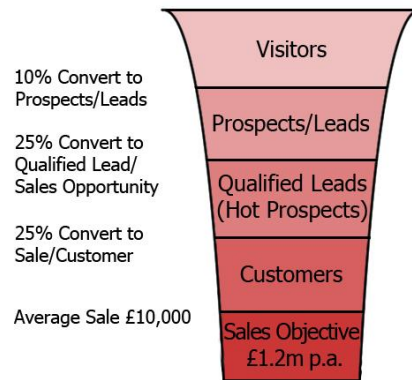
10% Convert to Prospects/Leads

25% Convert to Qualified Lead/ Sales Opportunity

25% Convert to Sale/Customer

Average Sale £10,000

Visitors

Prospects/Leads

Qualified Leads (Hot Prospects)

Customers

Sales Objective £1.2m p.a.